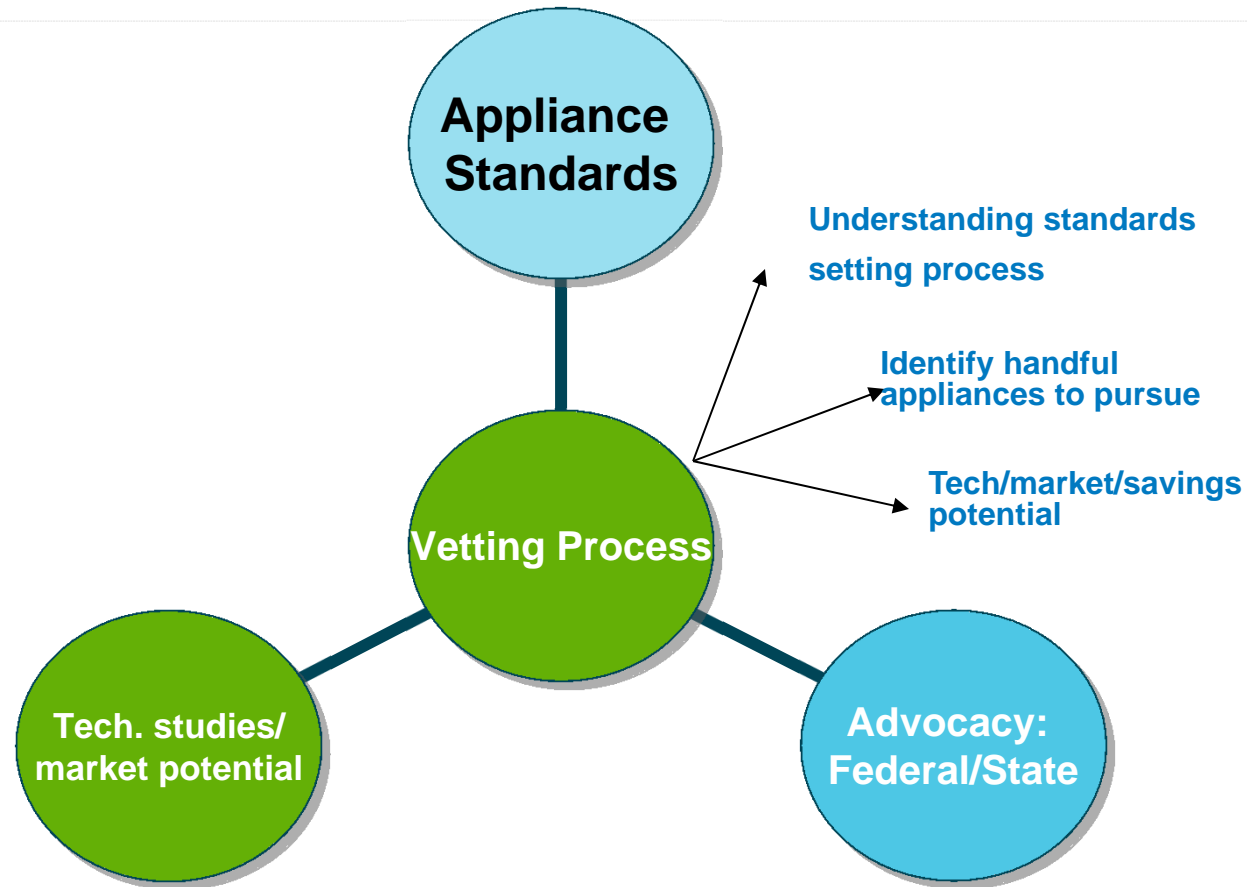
Appliance Standards

Understanding standards setting process

Identify handful appliances to pursue

Tech/market/savings potential

Vetting Process

Tech. studies/ market potential

Advocacy: Federal/State